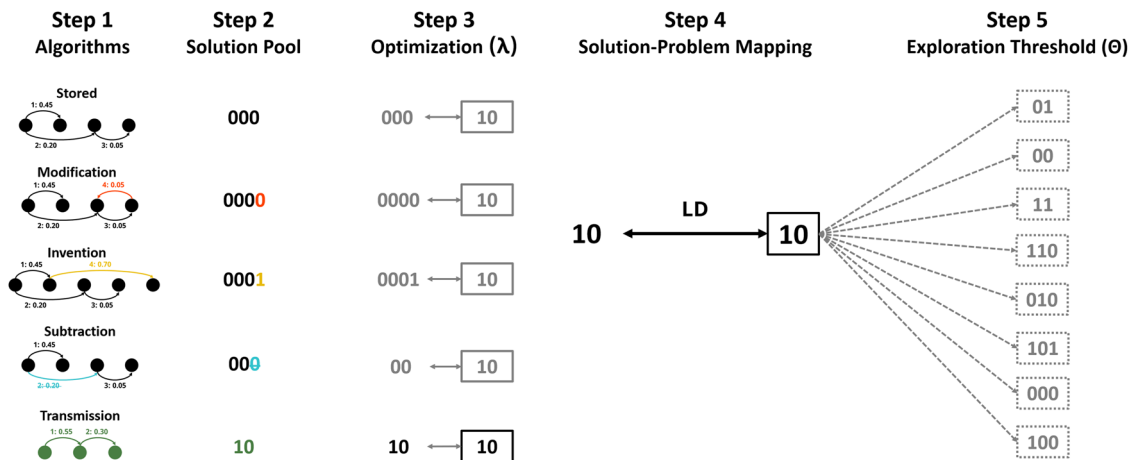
Step 1
Algorithms

Step 2
Solution Pool

Step 3
Optimization (λ)

Step 4
Solution-Problem Mapping

Step 5
Exploration Threshold (Θ)

Stored
1: 0.45
2: 0.20
3: 0.05

000

000 10

Modification
1: 0.45
4: 0.05
2: 0.20
3: 0.05

0000

0000 10

Invention
1: 0.45
4: 0.70
2: 0.20
3: 0.05

0001

0001 10

Subtraction
1: 0.45
2: 0.20
3: 0.05

000

00 10

Transmission
1: 0.55
2: 0.30

10

10 10

10 LD 10

01
00
11
110
010
101
000
100